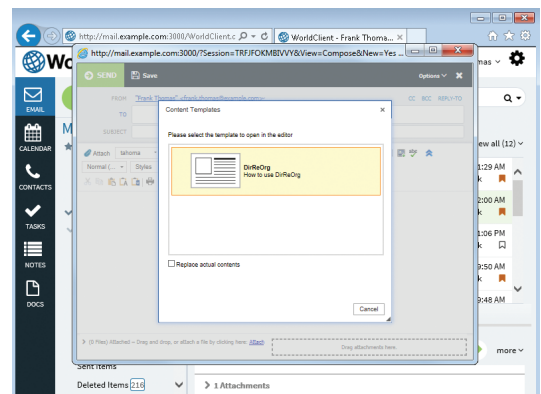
http://mail.example.com:3000/WorldClient.c
WorldClient - Frank Thoma...
http://mail.example.com:3000/?Session=TRFJFOKMBIVYY&View=Compose&New=Yes ...
Wo
thomas
EMAIL
CALENDAR
CONTACTS
TASKS
NOTES
DOCS
SEND
Save
Options
FROM
"Frank Thomas" <frank.thomas@example.com>
CC
BCC
REPLY-TO
TO
SUBJECT
Attach
tahoma
Normal (...
Styles
Content Templates
Please select the template to open in the editor
DirReOrg
How to use DirReOrg
Replace actual contents
Cancel
iew all (12)
1:29 AM
2:00 AM
1:06 PM
9:50 AM
9:48 AM
> (0 Files) Attached - Drag and drop, or attach a file by clicking here: Attach
Drag attachments here.
Sent Items
Deleted Items 216
> 1 Attachments
more